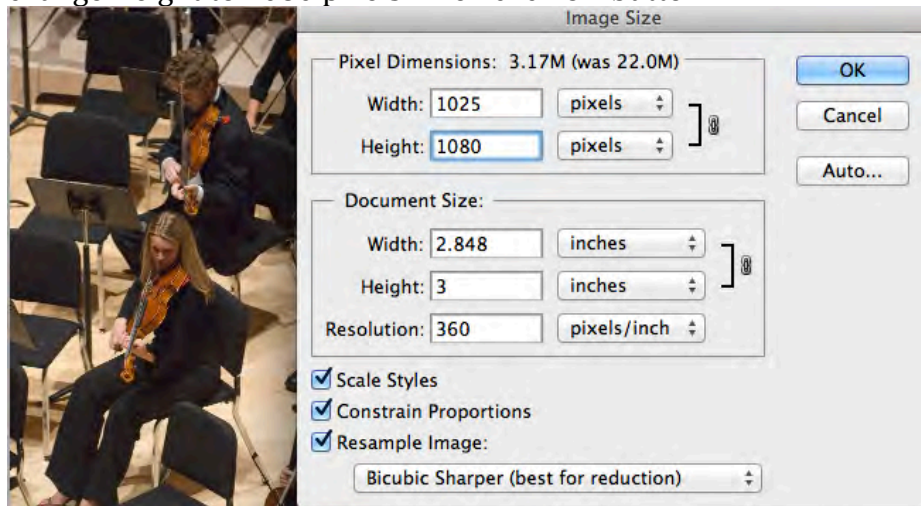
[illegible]

Image Size

Pixel Dimensions: 3.17M (was 22.0M)

Width: 1025 pixels

Height: 1080 pixels

OK

Cancel

Auto...

Document Size:

Width: 2.848 inches

Height: 3 inches

Resolution: 360 pixels/inch

Scale Styles

Constrain Proportions

Resample Image:

Bicubic Sharper (best for reduction)